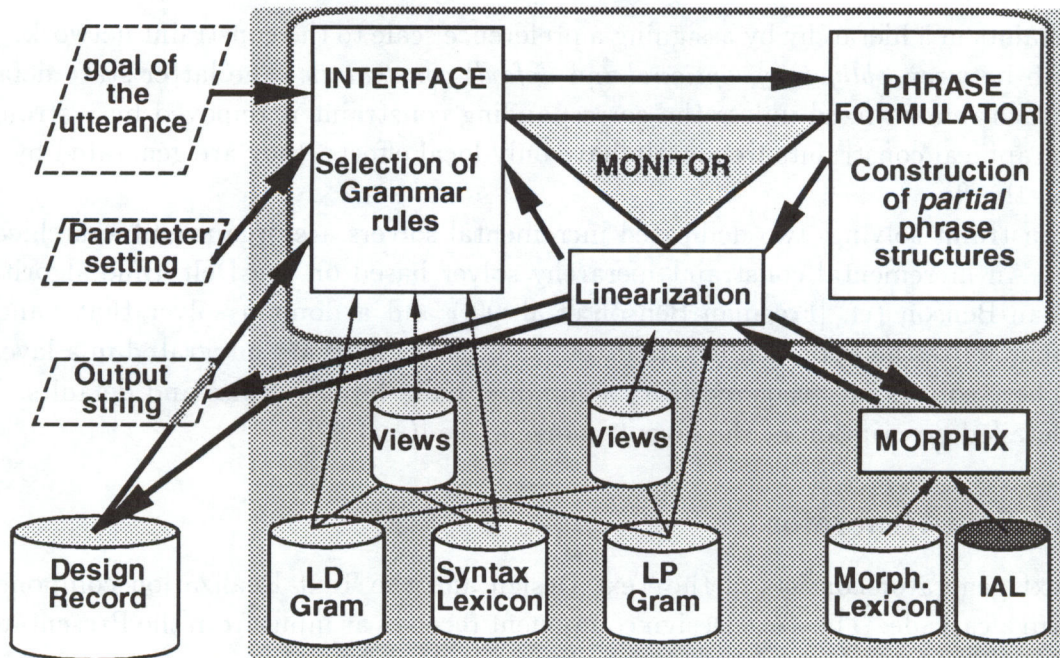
goal of the utterance

INTERFACE

Selection of Grammar rules

MONITOR

PHRASE FORMULATOR

Construction of *partial* phrase structures

Parameter setting

Linearization

Output string

Views

Views

MORPHIX

Design Record

LD Gram

Syntax Lexicon

LP Gram

Morph. Lexicon

IAL